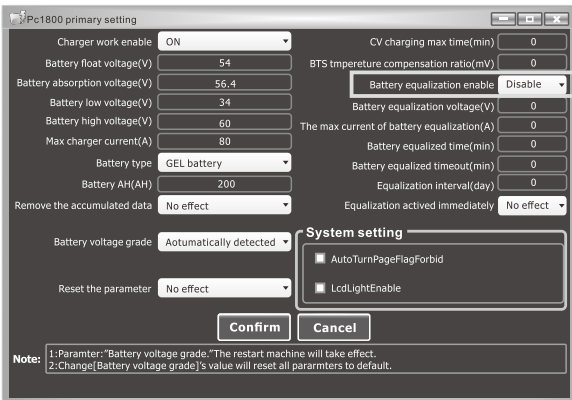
Pc1800 primary setting

Charger work enable | ON
Battery float voltage(V) | 54
Battery absorption voltage(V) | 56.4
Battery low voltage(V) | 34
Battery high voltage(V) | 60
Max charger current(A) | 80
Battery type | GEL battery
Battery AH(AH) | 200
Remove the accumulated data | No effect

Battery voltage grade | Aotumatically detected

Reset the parameter | No effect

CV charging max time(min) | 0
BTS tmpereture compensation ratio(mV) | 0
Battery equalization enable | Disable
Battery equalization voltage(V) | 0
The max current of battery equalization(A) | 0
Battery equalized time(min) | 0
Battery equalized timeout(min) | 0
Equalization interval(day) | 0
Equalization actived immediately | No effect

System setting
AutoTurnPageFlagForbid
LcdLightEnable

Confirm
Cancel

Note: 1:Paramter:"Battery voltage grade."The restart machine will take effect.
2:Change[Battery voltage grade]'s value will reset all pararmters to default.